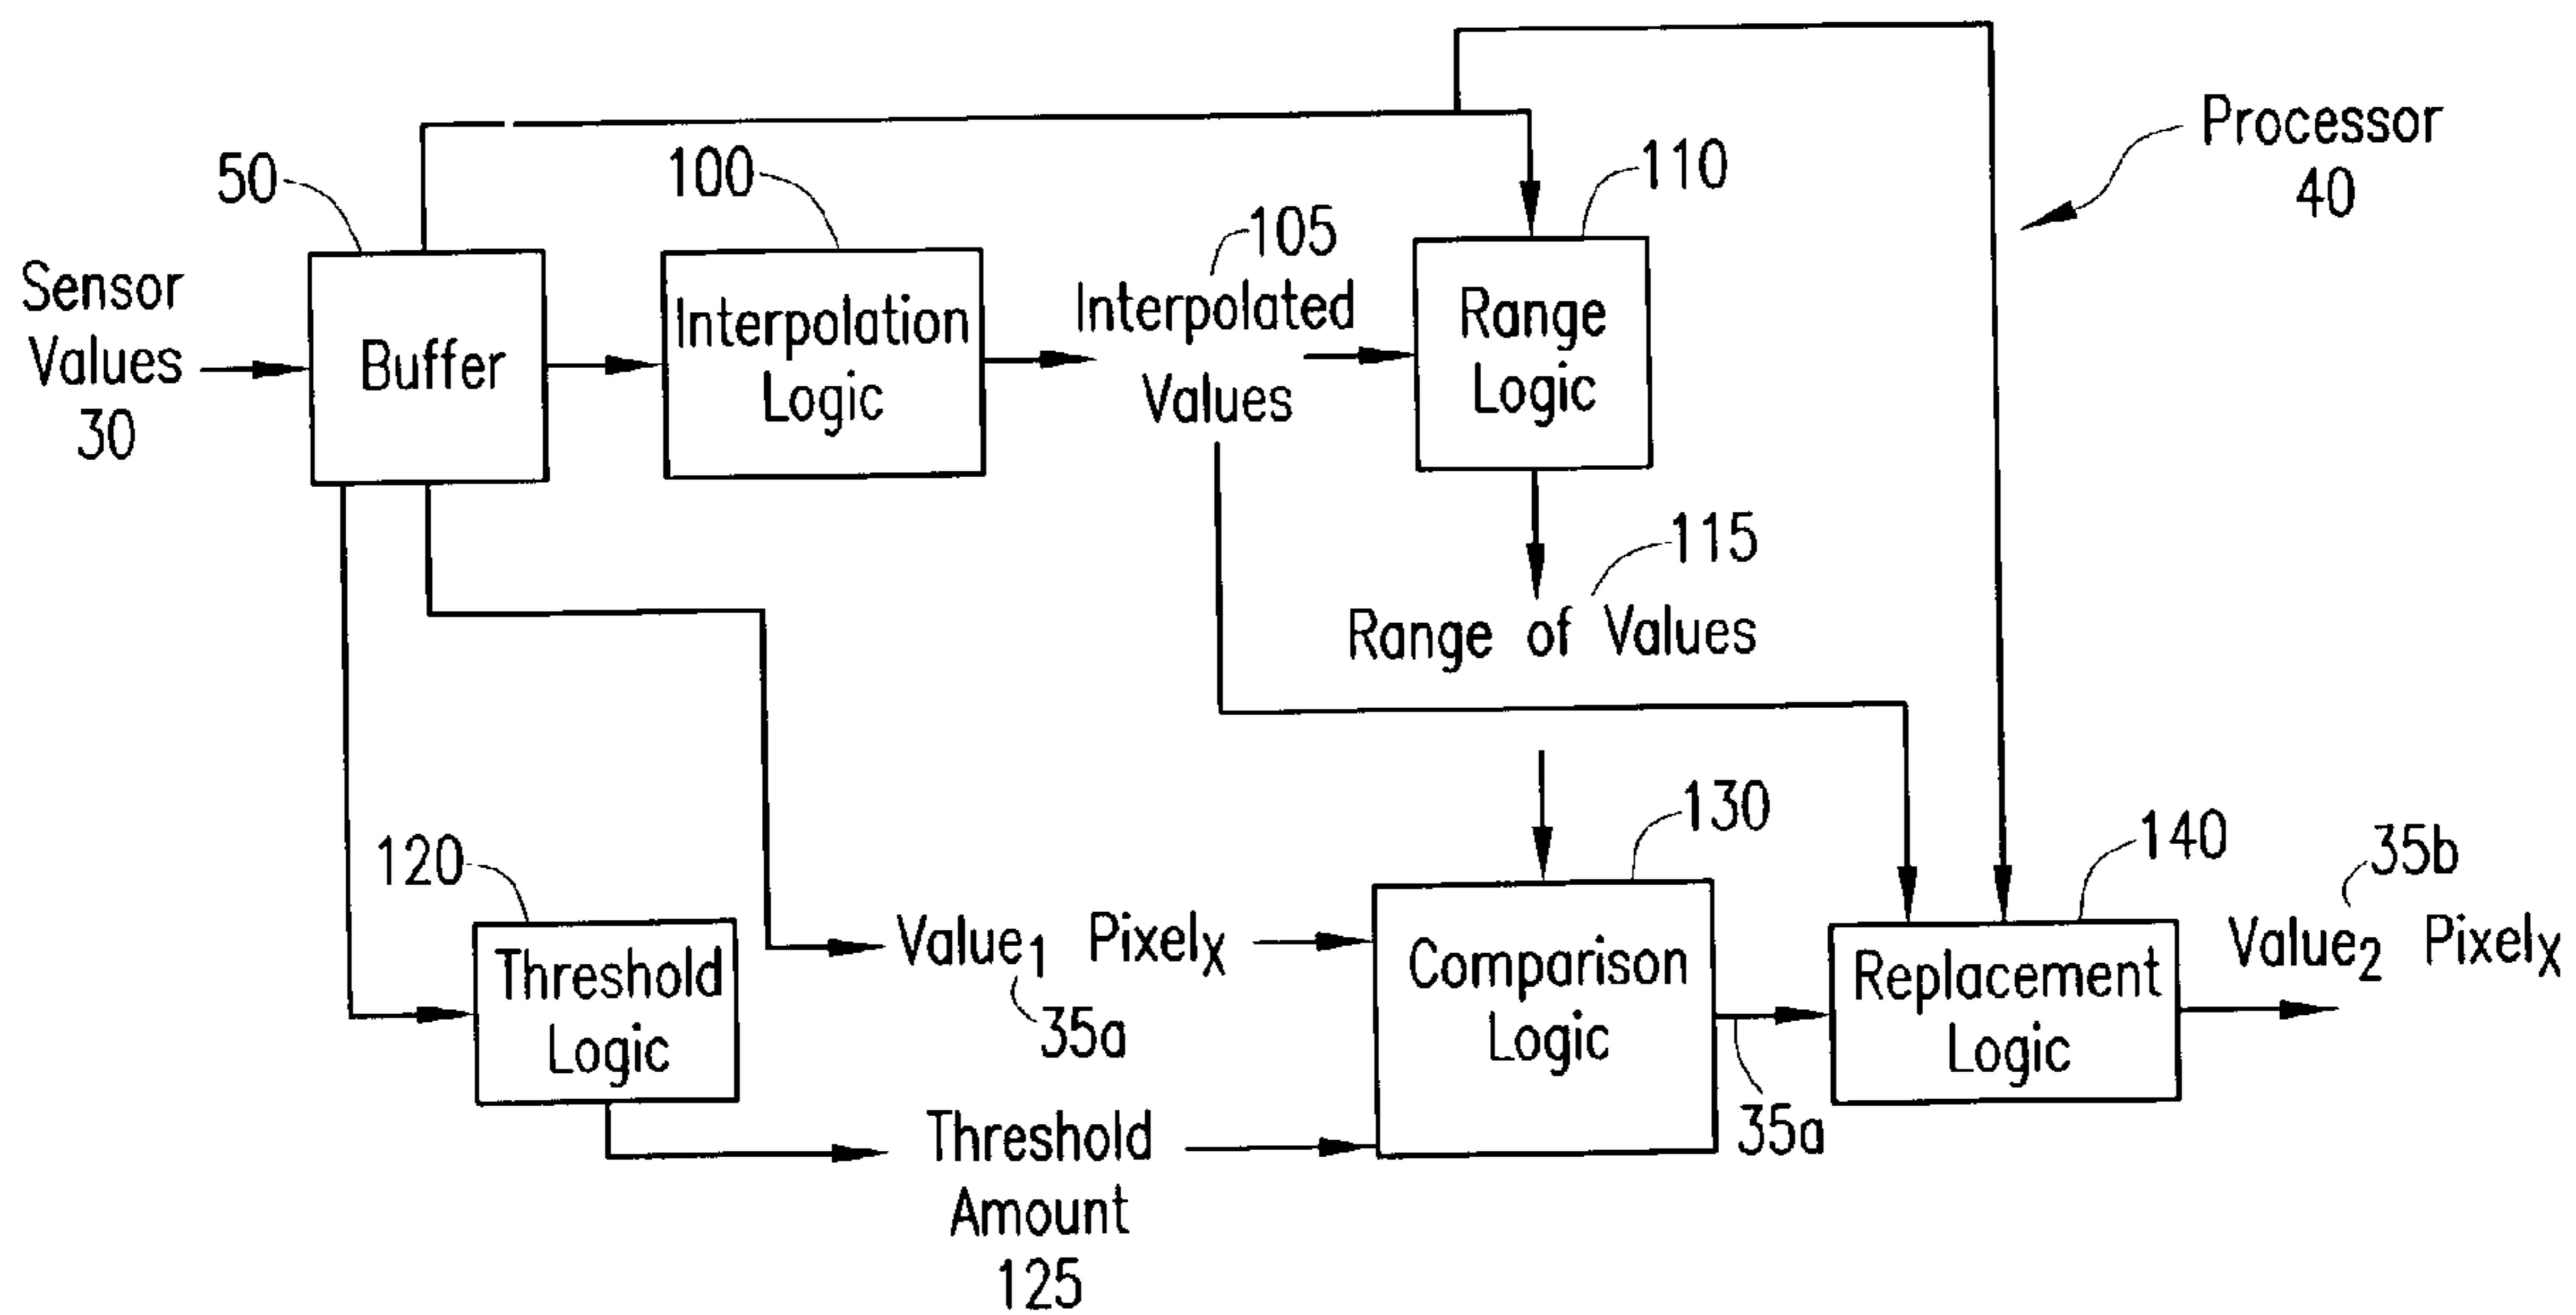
Processor 40

50

Sensor Values 30

Buffer

100

Interpolation Logic

105

Interpolated Values

110

Range Logic

115

Range of Values

120

Threshold Logic

Value$_1$ Pixel$_X$

35a

Threshold Amount 125

130

Comparison Logic

35a

140

Replacement Logic

35b

Value$_2$ Pixel$_X$